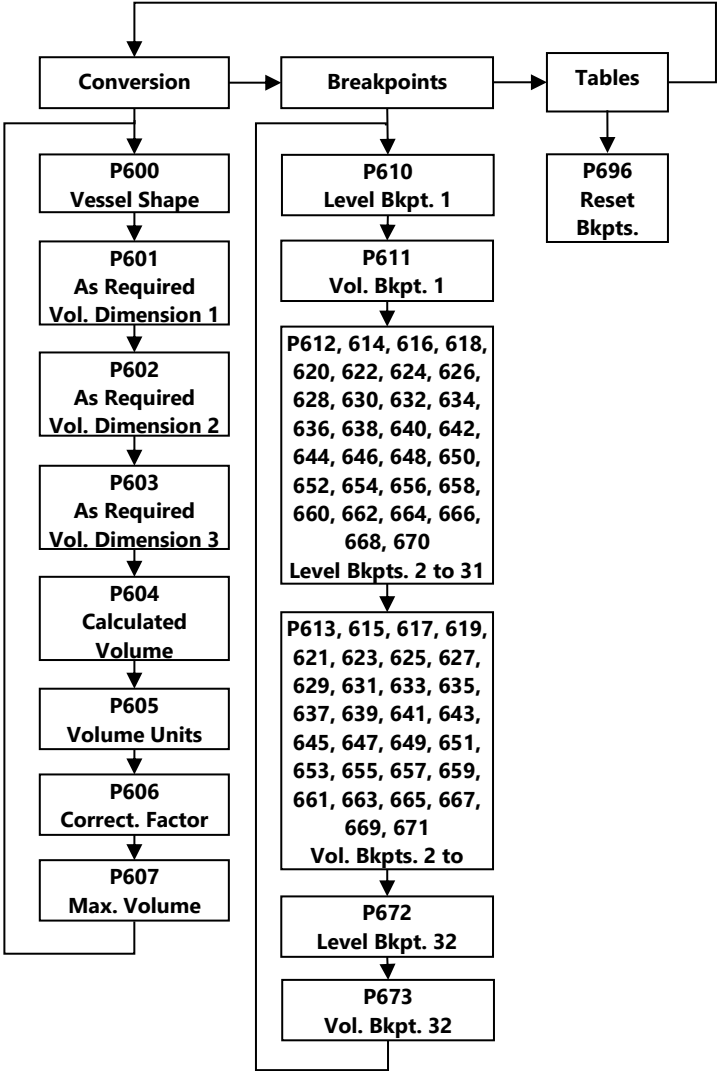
Conversion

Breakpoints

Tables

P600
Vessel Shape

P601
As Required
Vol. Dimension 1

P602
As Required
Vol. Dimension 2

P603
As Required
Vol. Dimension 3

P604
Calculated
Volume

P605
Volume Units

P606
Correct. Factor

P607
Max. Volume

P610
Level Bkpt. 1

P611
Vol. Bkpt. 1

P612, 614, 616, 618, 620, 622, 624, 626, 628, 630, 632, 634, 636, 638, 640, 642, 644, 646, 648, 650, 652, 654, 656, 658, 660, 662, 664, 666, 668, 670
Level Bkpts. 2 to 31

P613, 615, 617, 619, 621, 623, 625, 627, 629, 631, 633, 635, 637, 639, 641, 643, 645, 647, 649, 651, 653, 655, 657, 659, 661, 663, 665, 667, 669, 671
Vol. Bkpts. 2 to

P672
Level Bkpt. 32

P673
Vol. Bkpt. 32

P696
Reset
Bkpts.